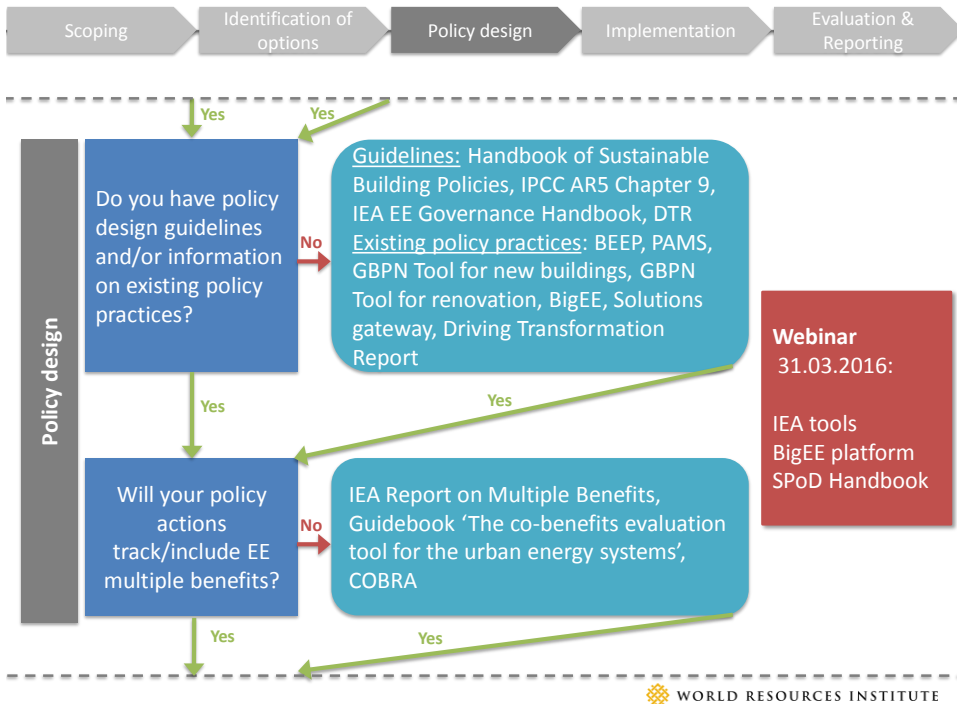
Scoping
Identification of options
Policy design
Implementation
Evaluation & Reporting

Yes
Yes

Policy design

Do you have policy design guidelines and/or information on existing policy practices?

No

Guidelines: Handbook of Sustainable Building Policies, IPCC AR5 Chapter 9, IEA EE Governance Handbook, DTR
Existing policy practices: BEEP, PAMS, GBPN Tool for new buildings, GBPN Tool for renovation, BigEE, Solutions gateway, Driving Transformation Report

Webinar
31.03.2016:

IEA tools
BigEE platform
SPoD Handbook

Yes
Yes

Will your policy actions track/include EE multiple benefits?

No

IEA Report on Multiple Benefits, Guidebook 'The co-benefits evaluation tool for the urban energy systems', COBRA

Yes
Yes

WORLD RESOURCES INSTITUTE